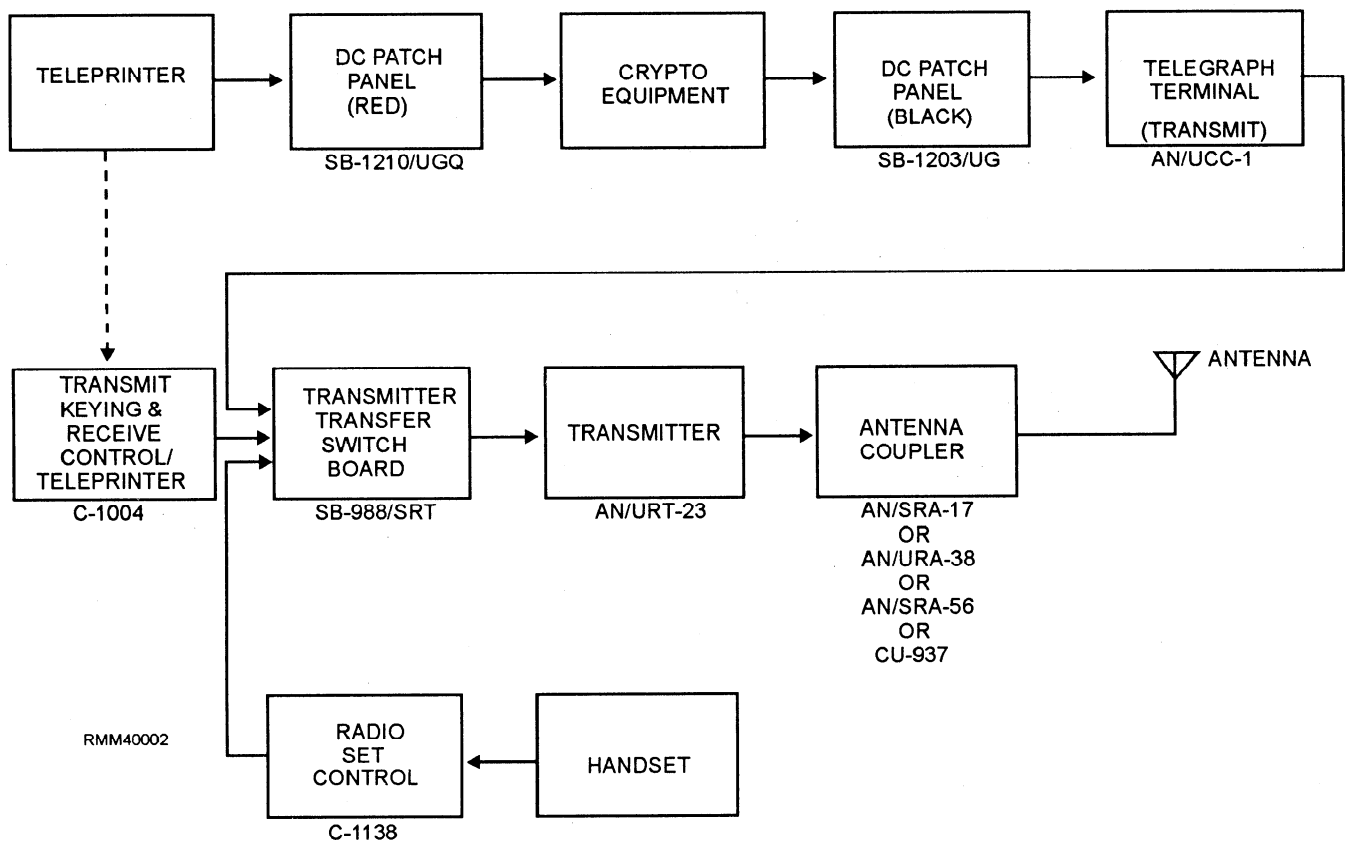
TELEPRINTER

DC PATCH PANEL (RED)
SB-1210/UGQ

CRYPTO EQUIPMENT

DC PATCH PANEL (BLACK)
SB-1203/UG

TELEGRAPH TERMINAL (TRANSMIT)
AN/UCC-1

TRANSMIT KEYING & RECEIVE CONTROL/ TELEPRINTER
C-1004

TRANSMITTER TRANSFER SWITCH BOARD
SB-988/SRT

TRANSMITTER
AN/URT-23

ANTENNA COUPLER
AN/SRA-17
OR
AN/URA-38
OR
AN/SRA-56
OR
CU-937

ANTENNA

RMM40002

RADIO SET CONTROL
C-1138

HANDSET